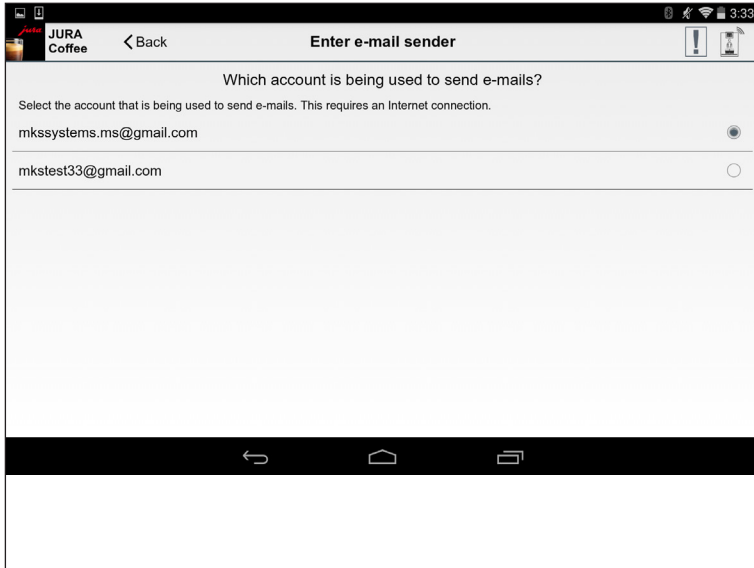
3:33

JURA Coffee

Back

Enter e-mail sender

!

Which account is being used to send e-mails?

Select the account that is being used to send e-mails. This requires an Internet connection.

mkssystems.ms@gmail.com

mkstest33@gmail.com